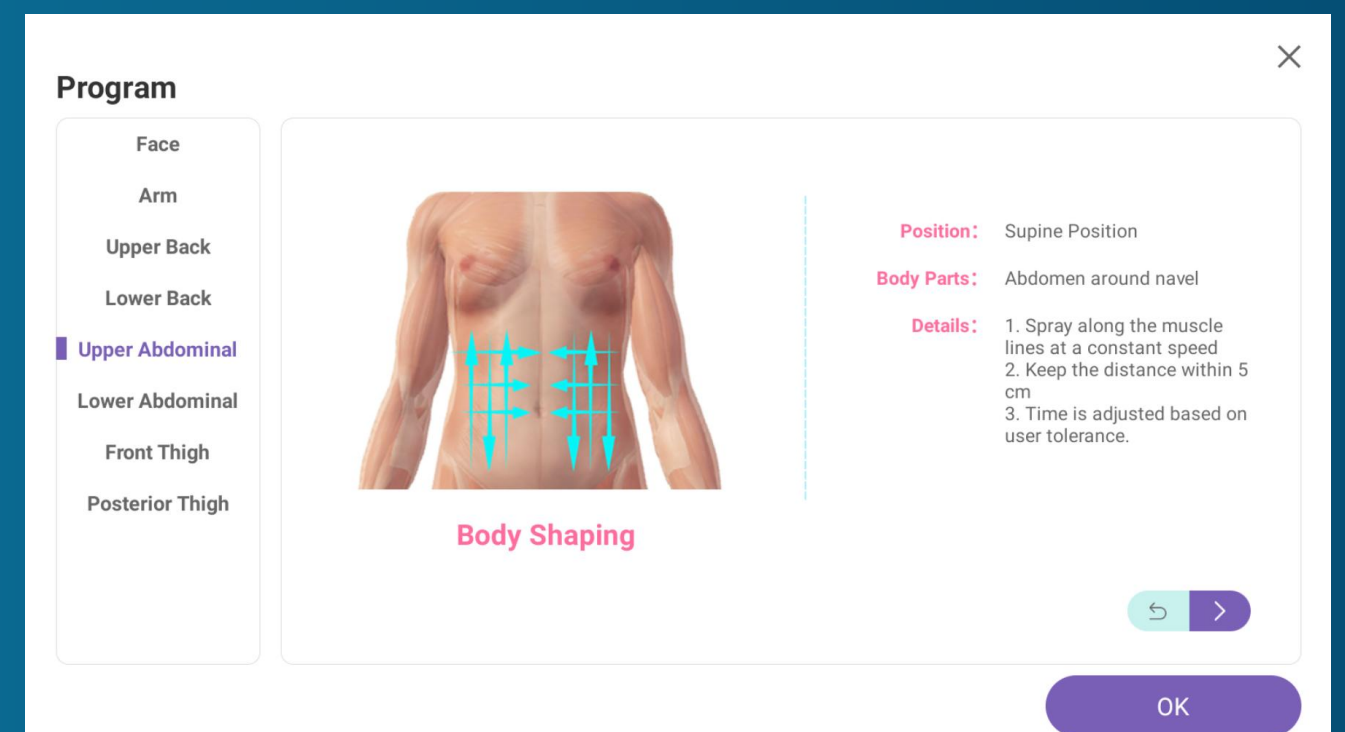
Program

Face

Arm

Upper Back

Lower Back

Upper Abdominal

Lower Abdominal

Front Thigh

Posterior Thigh

Body Shaping

Position: Supine Position

Body Parts: Abdomen around navel

Details: 1. Spray along the muscle lines at a constant speed
2. Keep the distance within 5 cm
3. Time is adjusted based on user tolerance.

OK